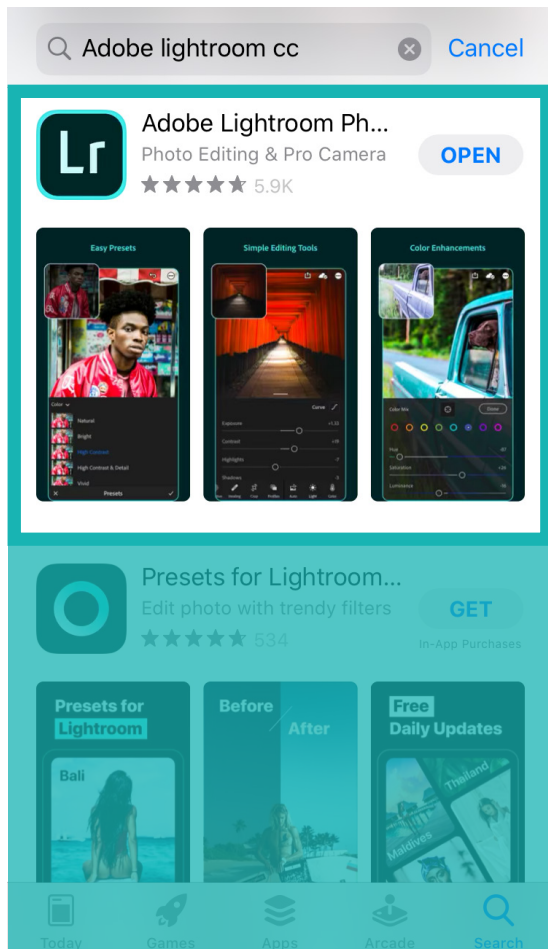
Adobe lightroom cc

Cancel

Lr

Adobe Lightroom Ph...

Photo Editing & Pro Camera

5.9K

OPEN

Easy Presets

Color

Natural

Bright

High Contrast

High Contrast & Detail

Vivid

Presets

Simple Editing Tools

Curve

Exposure

Contrast

Highlights

Shadows

Color Enhancements

Color Mix

Hue

Saturation

Luminance

Presets for Lightroom...

Edit photo with trendy filters

534

GET

In-App Purchases

Presets for Lightroom

Bali

Before

After

Free Daily Updates

Thailand

Maldives

Today

Games

Apps

Arcade

Search